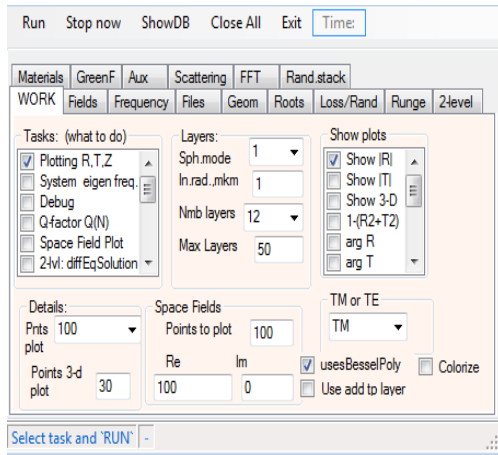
Run Stop now ShowDB Close All Exit Time:

Materials GreenF Aux Scattering FFT Rand.stack
WORK Fields Frequency Files Geom Roots Loss/Rand Runge 2-level

Tasks: (what to do)
Plotting R,T,Z
System eigen freq.
Debug
Q-factor Q(N)
Space Field Plot
2-lvl: diffEqSolution

Layers:
Sph.mode 1
In.rad.,mkm 1
Nmb layers 12
Max Layers 50

Show plots
Show |R|
Show |T|
Show 3-D
1-(R2+T2)
arg R
arg T

Details:
Pnts plot 100
Points 3-d plot 30

Space Fields
Points to plot 100
Re 100
Im 0

TM or TE
TM
usesBesselPoly
Colorize
Use add tp layer

Select task and `RUN` -